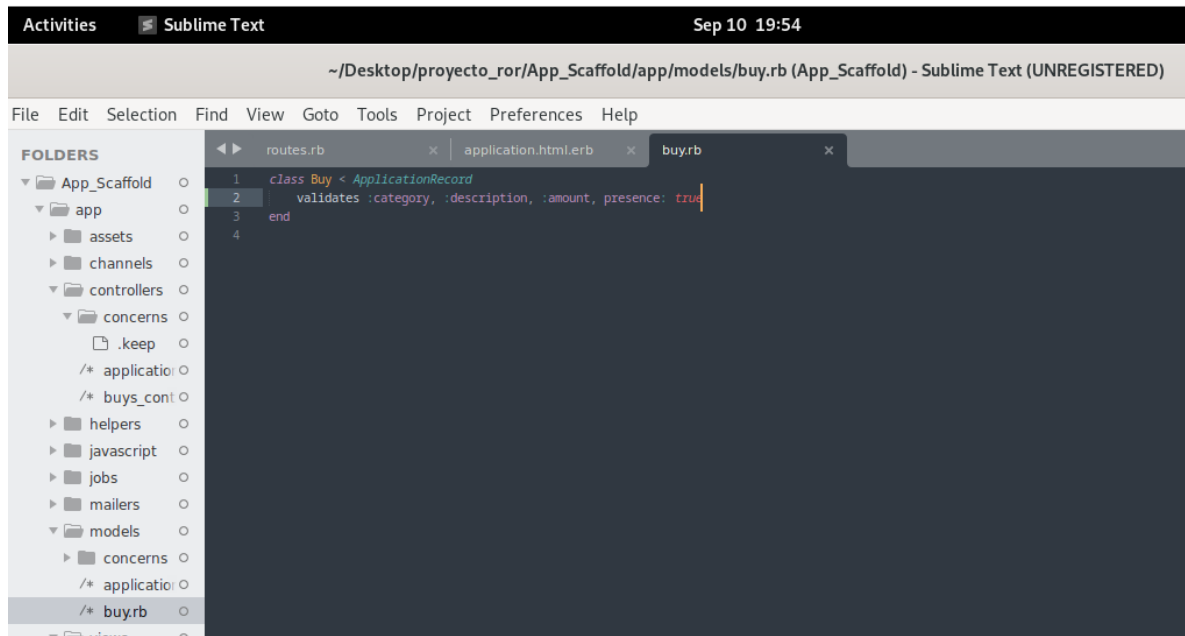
Activities Sublime Text Sep 10 19:54

~/Desktop/proyecto_ror/App_Scaffold/app/models/buy.rb (App_Scaffold) - Sublime Text (UNREGISTERED)

File Edit Selection Find View Goto Tools Project Preferences Help

FOLDERS

App_Scaffold
app
assets
channels
controllers
concerns
.keep
/* applicatio
/* buys_cont
helpers
javascript
jobs
mailers
models
concerns
/* applicatio
/* buy.rb

routes.rb × application.html.erb × buy.rb ×

1 class Buy < ApplicationRecord
2 validates :category, :description, :amount, presence: true
3 end
4